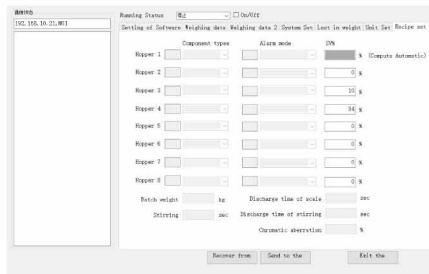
连接状态

192.168.10.21,8011

Running Status 停止 On/Off

Setting of Software Weighing data Weighing data 2 System Set Lost in weight Unit Set Recipe set

Component types Alarm mode SV%

Hopper 1 % (Compute Automatic)

Hopper 2 0 %

Hopper 3 10 %

Hopper 4 34 %

Hopper 5 0 %

Hopper 6 0 %

Hopper 7 0 %

Hopper 8 0 %

Batch weight kg

Discharge time of scale sec

Stirring sec

Discharge time of stirring sec

Chromatic aberration %

Recover from Send to the Exit the